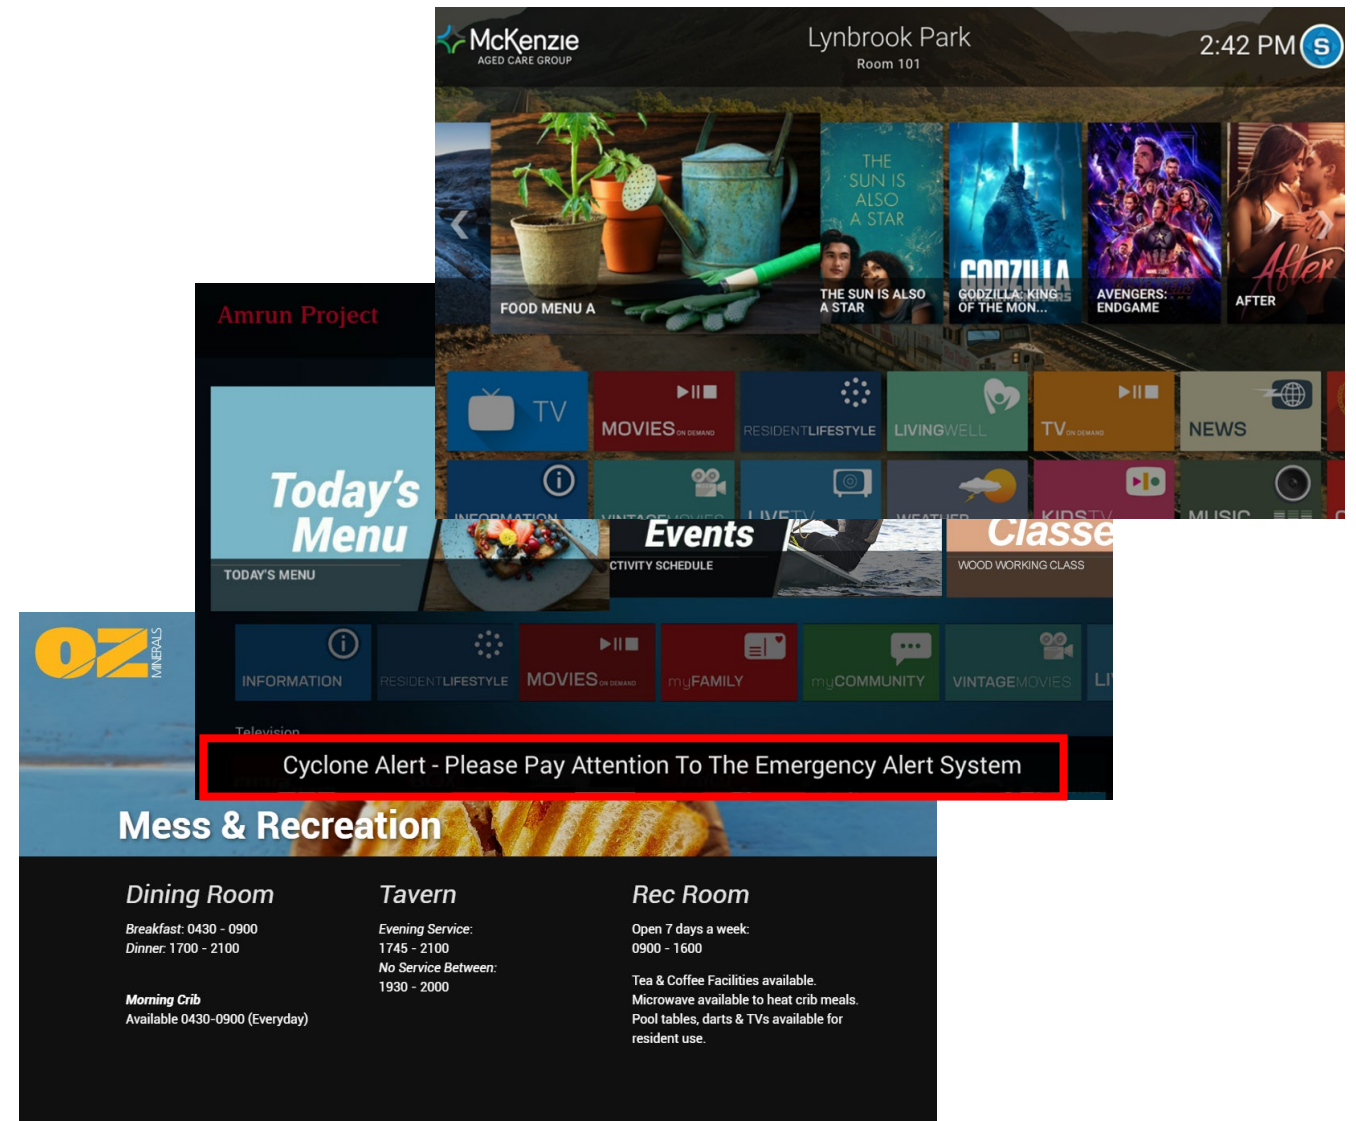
McKenzie
AGED CARE GROUP

Lynbrook Park
Room 101

2:42 PM S

FOOD MENU A

THE SUN IS ALSO A STAR

THE SUN IS ALSO A STAR

GODZILLA

GODZILLA: KING OF THE MON...

AVENGERS: ENDGAME

After

AFTER

TV

MOVIES ON DEMAND

RESIDENTLIFESTYLE

LIVINGWELL

TV ON DEMAND

NEWS

INFORMATION

VINTAGEMOVIES

LIVETV

WEATHER

KIDSTV

MUSIC

Amrun Project

Today's Menu

TODAY'S MENU

Events

CTIVITY SCHEDULE

Classe

WOOD WORKING CLASS

INFORMATION

RESIDENTLIFESTYLE

MOVIES ON DEMAND

myFAMILY

myCOMMUNITY

VINTAGEMOVIES

LI

Television

Cyclone Alert - Please Pay Attention To The Emergency Alert System

OZ MINERALS

Mess & Recreation

Dining Room

Breakfast: 0430 - 0900
Dinner: 1700 - 2100

Morning Crib
Available 0430-0900 (Everyday)

Tavern

Evening Service:
1745 - 2100
No Service Between:
1930 - 2000

Rec Room

Open 7 days a week:
0900 - 1600

Tea & Coffee Facilities available.
Microwave available to heat crib meals.
Pool tables, darts & TVs available for resident use.